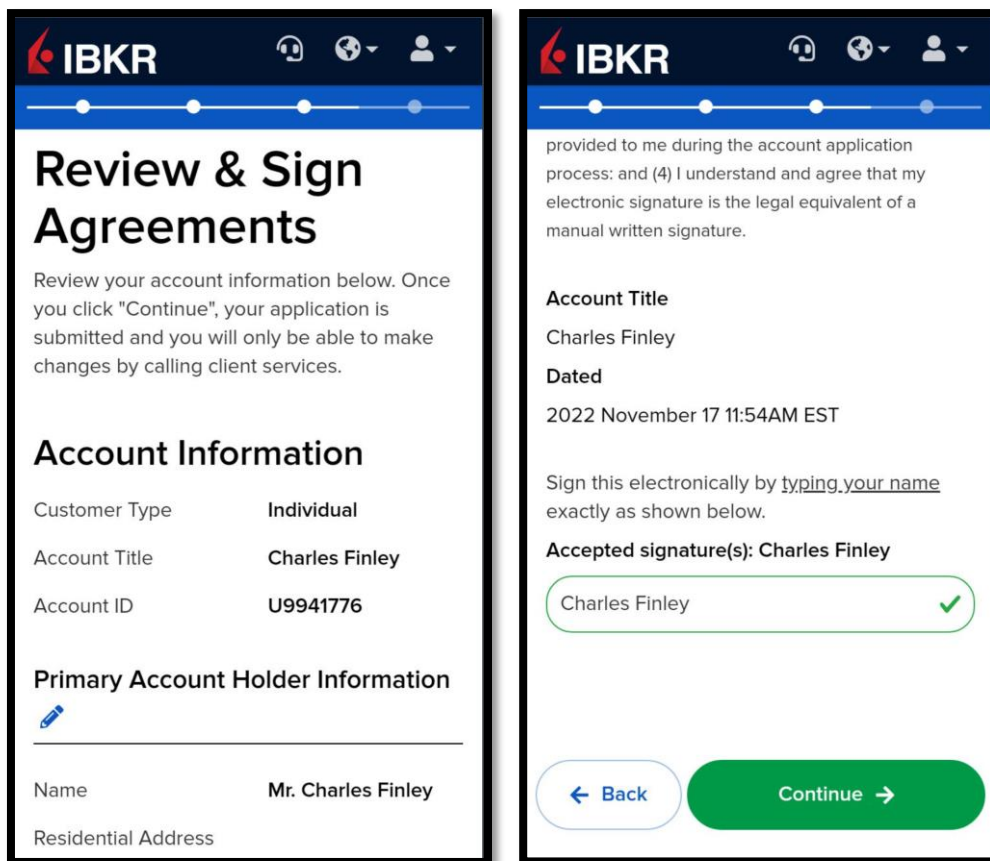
IBKR

Review & Sign Agreements

Review your account information below. Once you click "Continue", your application is submitted and you will only be able to make changes by calling client services.

Account Information

| Customer Type | Individual |
|---|---|
| Account Title | Charles Finley |
| Account ID | U9941776 |

Primary Account Holder Information

| Name | Mr. Charles Finley |
|---|---|

Residential Address

IBKR

provided to me during the account application process: and (4) I understand and agree that my electronic signature is the legal equivalent of a manual written signature.

Account Title

Charles Finley

Dated

2022 November 17 11:54AM EST

Sign this electronically by typing your name exactly as shown below.

Accepted signature(s): Charles Finley

Charles Finley

Back

Continue